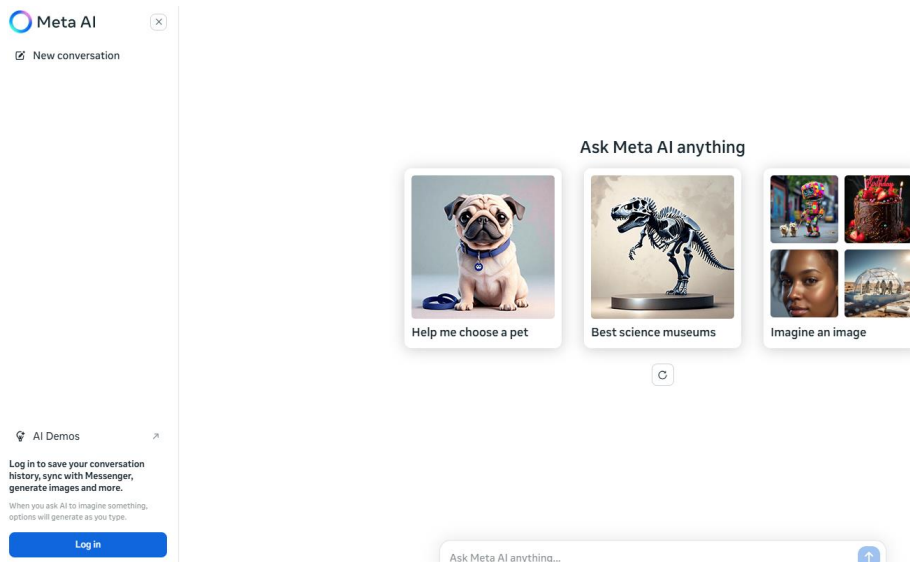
Meta AI

New conversation

Ask Meta AI anything

Help me choose a pet

Best science museums

Imagine an image

AI Demos

Log in to save your conversation history, sync with Messenger, generate images and more.

When you ask AI to imagine something, options will generate as you type.

Log in

Ask Meta AI anything...